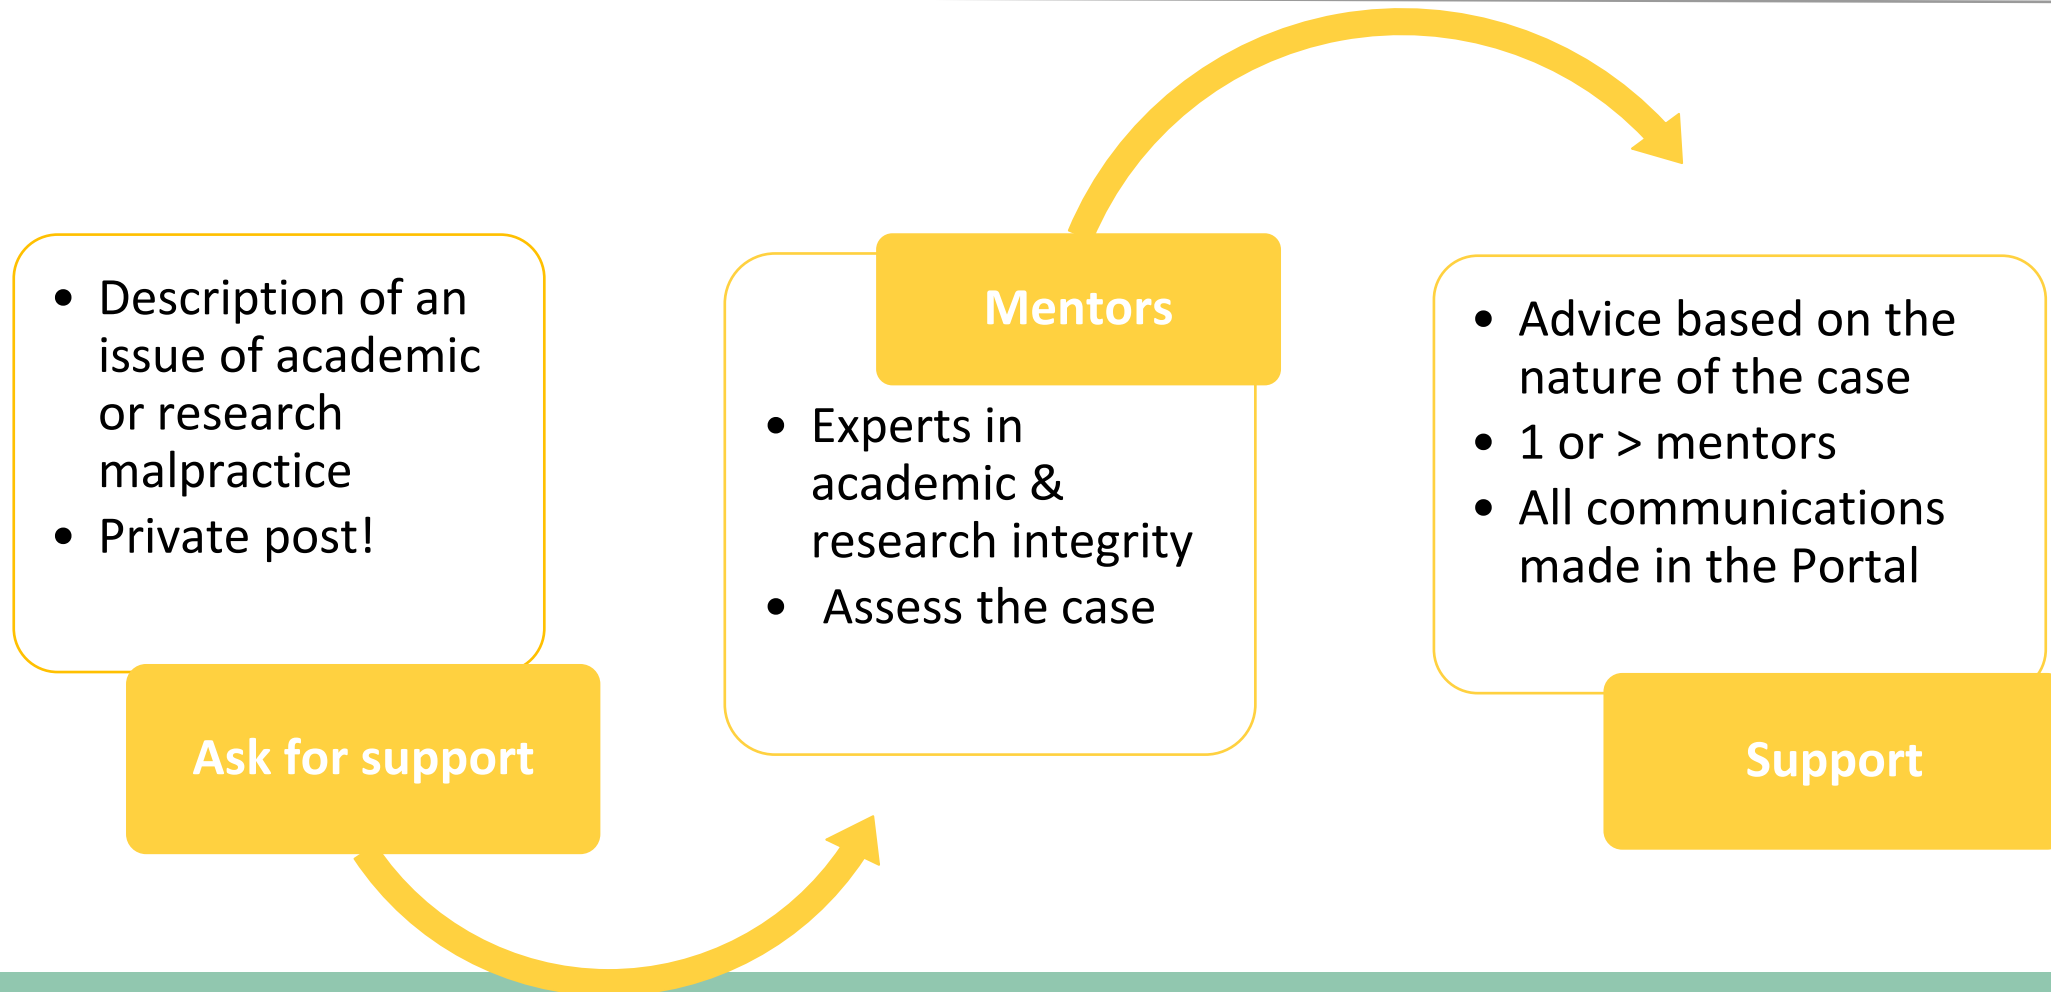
- Description of an issue of academic or research malpractice
- Private post!

Ask for support

Mentors

- Experts in academic & research integrity
- Assess the case

- Advice based on the nature of the case
- 1 or > mentors
- All communications made in the Portal

Support